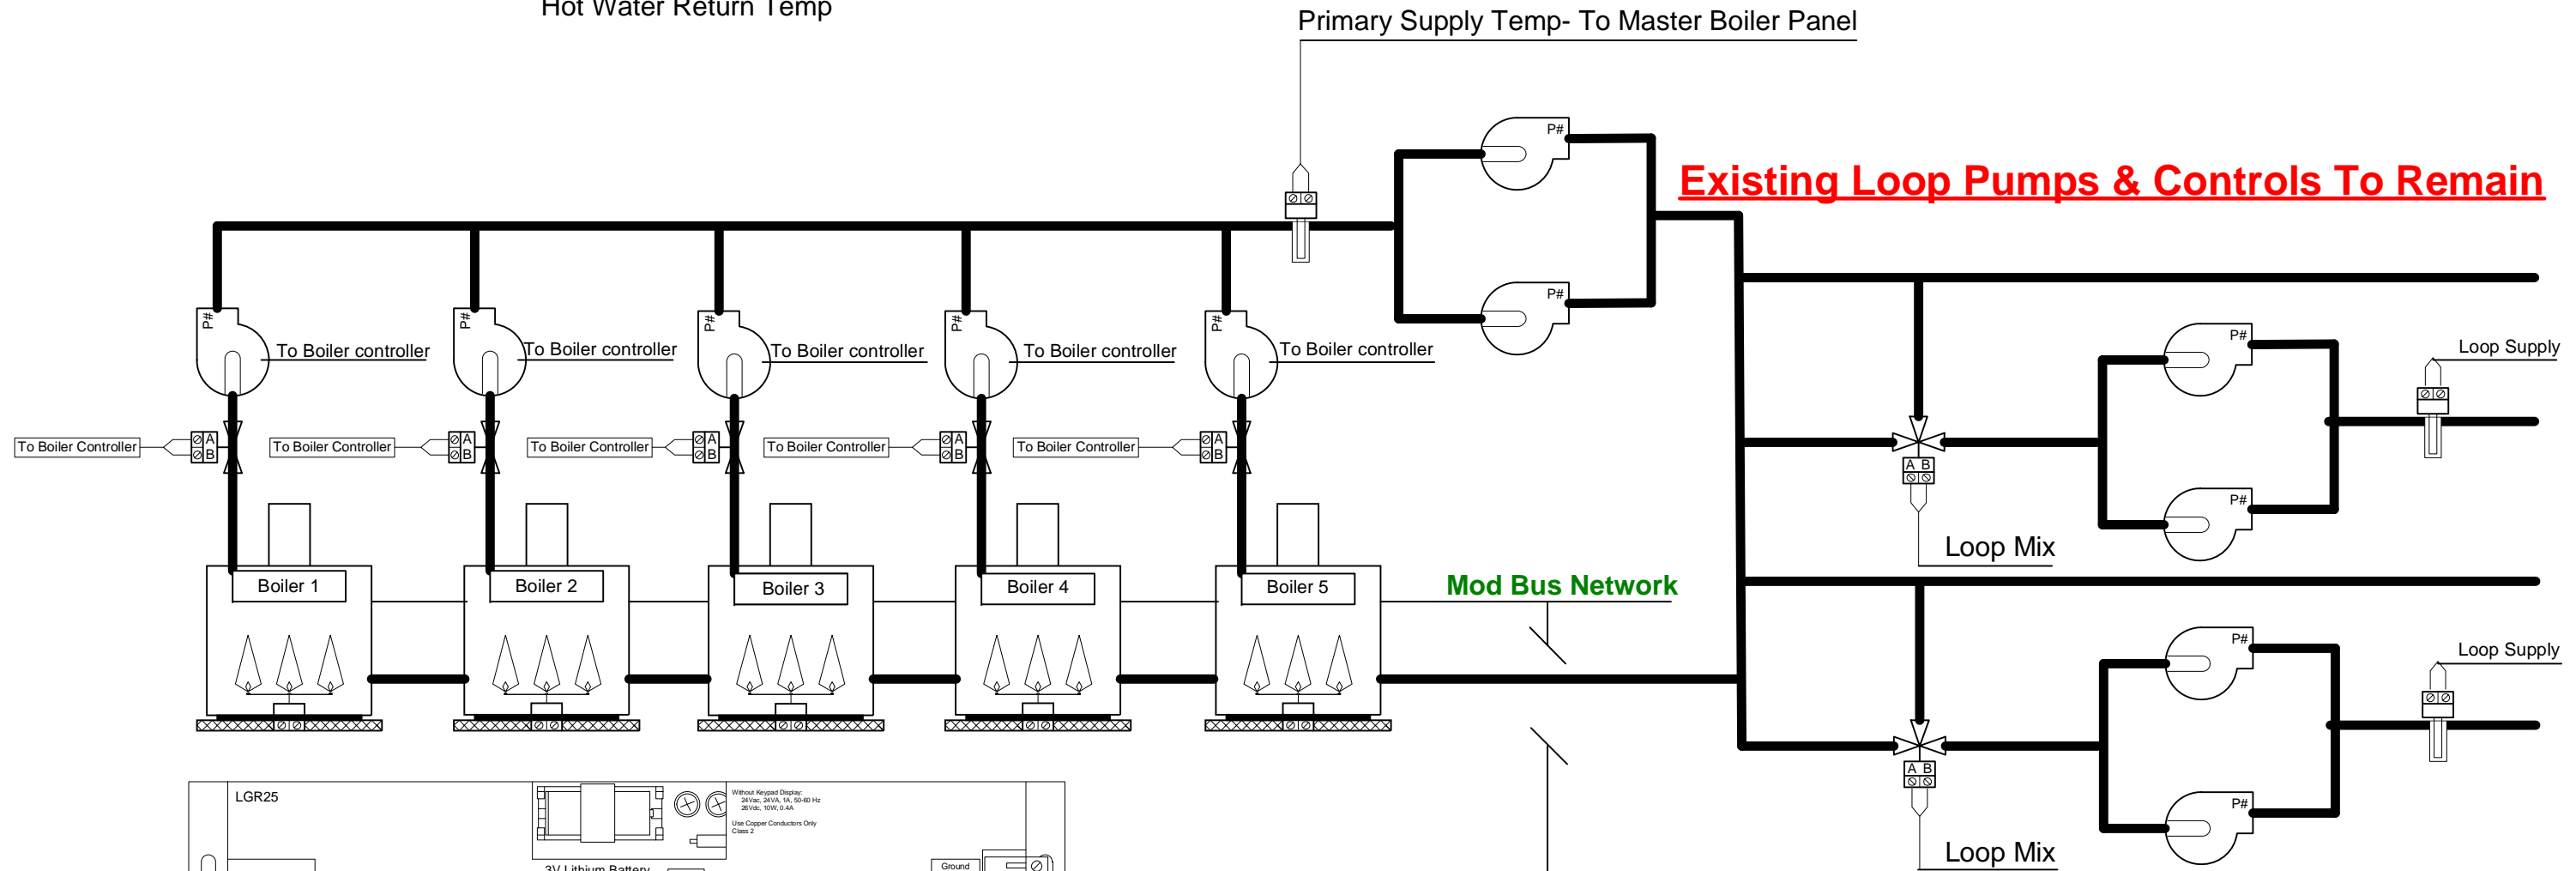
Hot Water Return Temp

Primary Supply Temp- To Master Boiler Panel

Existing Loop Pumps & Controls To Remain

P#

P#

P#

To Boiler controller

P#

To Boiler controller

P#

To Boiler controller

P#

To Boiler controller

P#

To Boiler controller

To Boiler Controller

A B

To Boiler Controller

A B

To Boiler Controller

A B

To Boiler Controller

A B

To Boiler Controller

A B

P#

P#

Loop Supply

A B

Loop Mix

Boiler 1

Boiler 2

Boiler 3

Boiler 4

Boiler 5

Mod Bus Network

P#

P#

Loop Supply

A B

Loop Mix

LGR25

Without Keypad Display: 24Vac, 24VA, 1A, 50-60 Hz 26Vdc, 10W, 0.4A

Use Copper Conductors Only Class 2

3V Lithium Battery

Ground